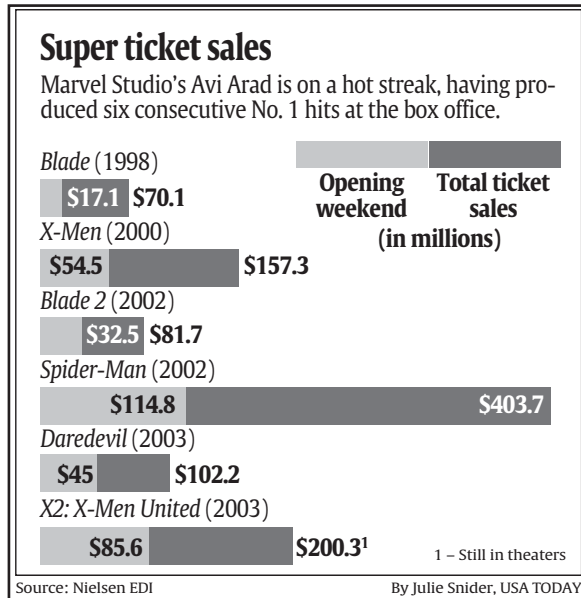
Super ticket sales

Marvel Studio's Avi Arad is on a hot streak, having produced six consecutive No. 1 hits at the box office.

Opening weekend

Total ticket sales

(in millions)

Blade (1998)

$17.1 $70.1

X-Men (2000)

$54.5 $157.3

Blade 2 (2002)

$32.5 $81.7

Spider-Man (2002)

$114.8 $403.7

Daredevil (2003)

$45 $102.2

X2: X-Men United (2003)

$85.6 $200.3$^1$

1 – Still in theaters

Source: Nielsen EDI

By Julie Snider, USA TODAY